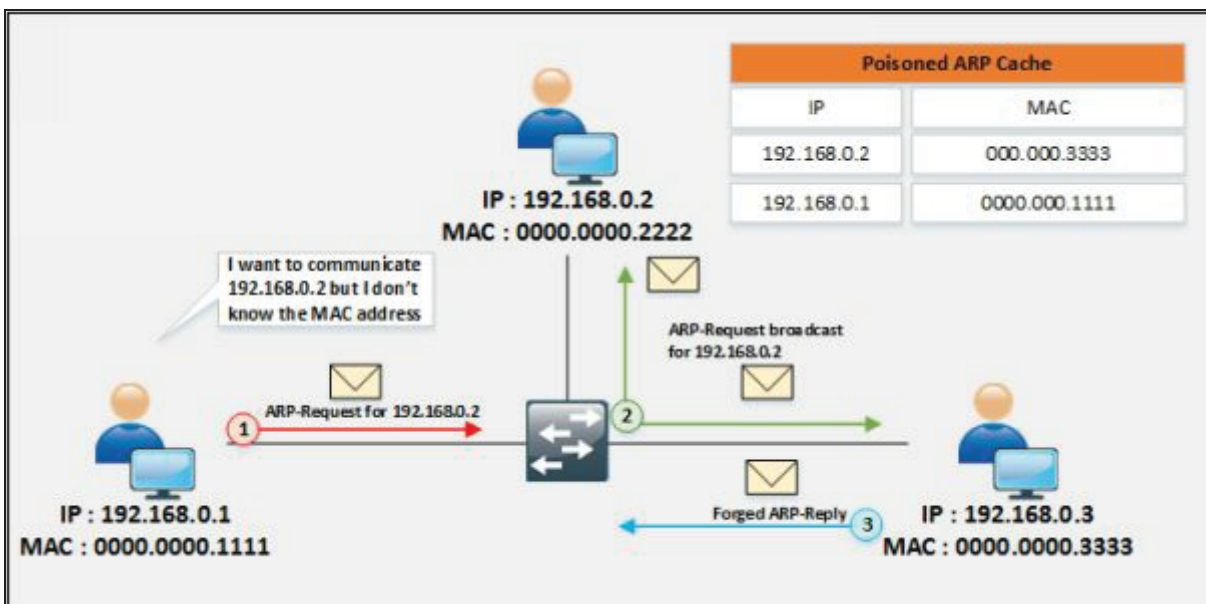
| Poisoned ARP Cache | |
|---|---|
| IP | MAC |
| 192.168.0.2 | 000.000.3333 |
| 192.168.0.1 | 0000.000.1111 |

IP : 192.168.0.2
MAC : 0000.0000.2222

I want to communicate 192.168.0.2 but I don't know the MAC address

ARP-Request broadcast for 192.168.0.2

1 ARP-Request for 192.168.0.2

2

Forged ARP-Reply 3

IP : 192.168.0.1
MAC : 0000.0000.1111

IP : 192.168.0.3
MAC : 0000.0000.3333